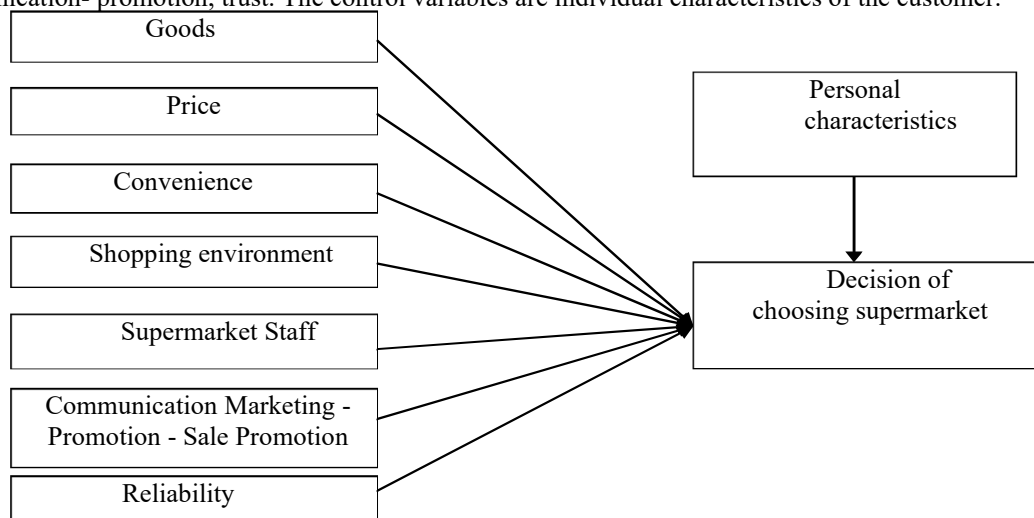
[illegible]ication- promotion, trust. The control variables are individual characteristics of the customer.

Goods

Price

Convenience

Shopping environment

Supermarket Staff

Communication Marketing - Promotion - Sale Promotion

Reliability

Personal characteristics

Decision of choosing supermarket